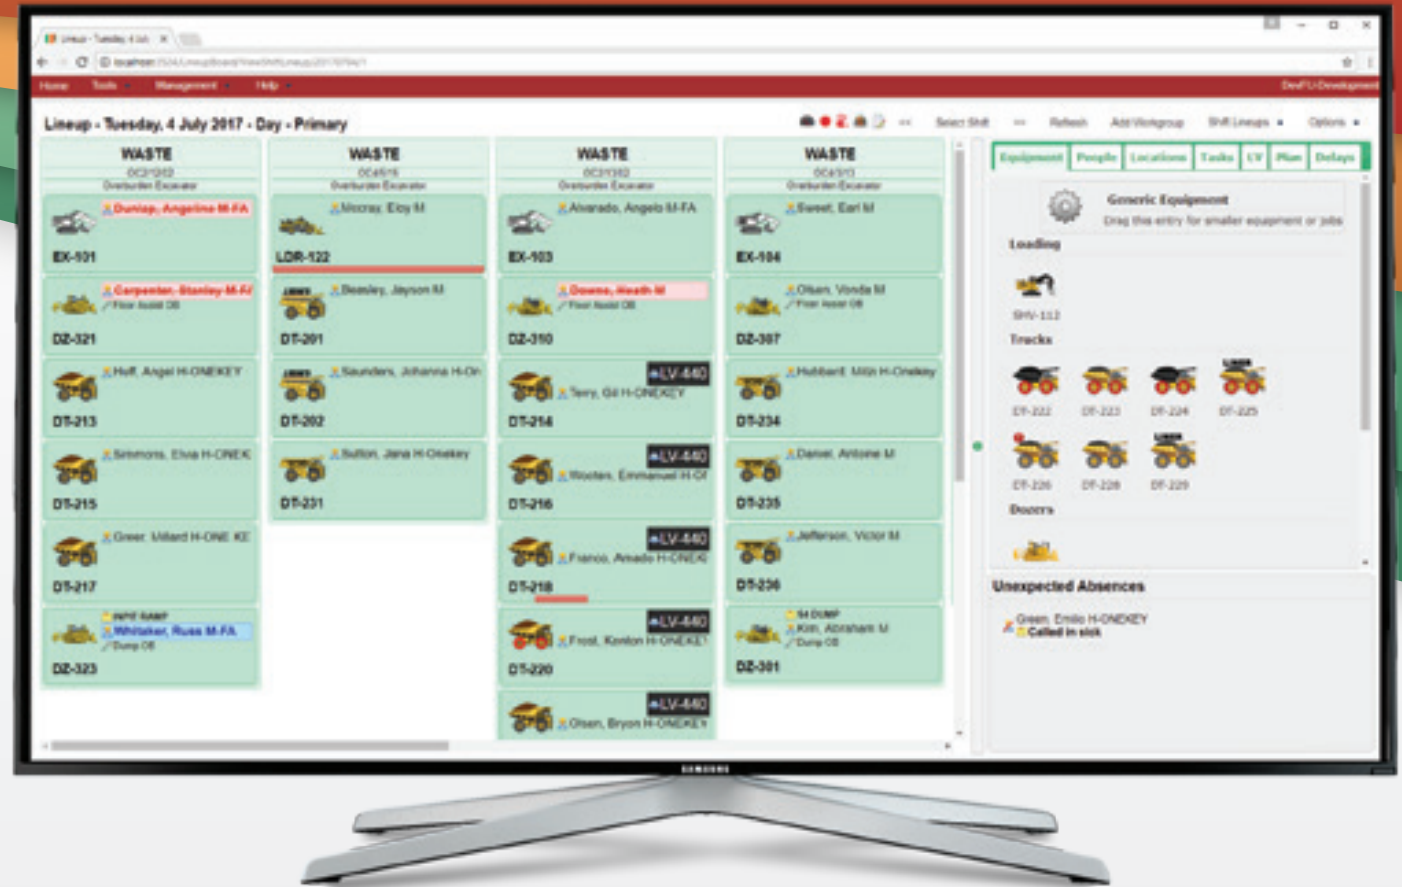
Lineup - Tuesday 4 Jul ×

localhost:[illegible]/LineupBoard/ViewShiftLineup/20170704/1

Home Tools Management Help DevFU/Development

Lineup - Tuesday, 4 July 2017 - Day - Primary

Select Shift Refresh Add Workgroup Shift Lineups Options

WASTE
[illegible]
Overburden Excavator

Dunlop, Angeline M-FA
EX-101

Carpenter, Stanley M-FA
Floor Assist OB
DZ-321

Huff, Angel H-ONEKEY
DT-213

Simmons, Elva H-ONEK
DT-215

Greer, Millard H-ONE KE
DT-217

Whitaker, Russ M-FA
Dump OB
DZ-323

WASTE
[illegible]
Overburden Excavator

Mccray, Eloy M
LDR-122

Beasley, Jayson M
DT-201

Saunders, Johanna H-On
DT-202

Sutton, Jana H-Onekey
DT-231

WASTE
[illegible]
Overburden Excavator

Alvarado, Angelo M-FA
EX-103

Downs, Heath M
Floor Assist OB
DZ-310

LV-440
Terry, Gil H-ONEKEY
DT-214

LV-440
Wooten, Emmanuel H-OI
DT-216

LV-440
Franco, Amado H-ONEK
DT-218

LV-440
Frost, Kenton H-ONEKEY
DT-220

LV-440
Olsen, Bryon H-ONEKEY

WASTE
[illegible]
Overburden Excavator

Sweet, Earl M
EX-104

Olsen, Vonda M
Floor Assist OB
DZ-307

Hubbard, Milo H-Onekey
DT-234

Daniel, Antoine M
DT-235

Jefferson, Victor M
DT-236

Kim, Abraham M
Dump OB
DZ-301

Equipment People Locations Tasks LV Plan Delays

Generic Equipment
Drag this entry for smaller equipment or jobs

Loading
SHV-112

Trucks
DT-222 DT-223 DT-224 DT-225
DT-226 DT-228 DT-229

Dozers

Unexpected Absences
Green, Emilio H-ONEKEY
Called in sick

SAMSUNG